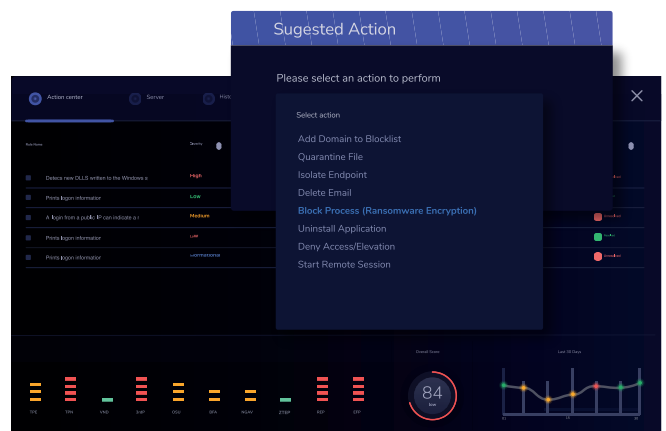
Sugested Action

Please select an action to perform

Select action

Add Domain to Blocklist
Quarantine File
Isolate Endpoint
Delete Email
Block Process (Ransomware Encryption)
Uninstall Application
Deny Access/Elevation
Start Remote Session

Action center
Server

Severity

Detects new DLLS written to the Windows a
High
Prints logon information
Low
A login from a public IP can indicate a r
Medium
Prints logon information
Low
Prints logon information
Informational

Overall Score
84
Last 30 Days

TPS
TMN
VND
SHP
OCU
DPA
HUAV
ZTNR
SED
STP